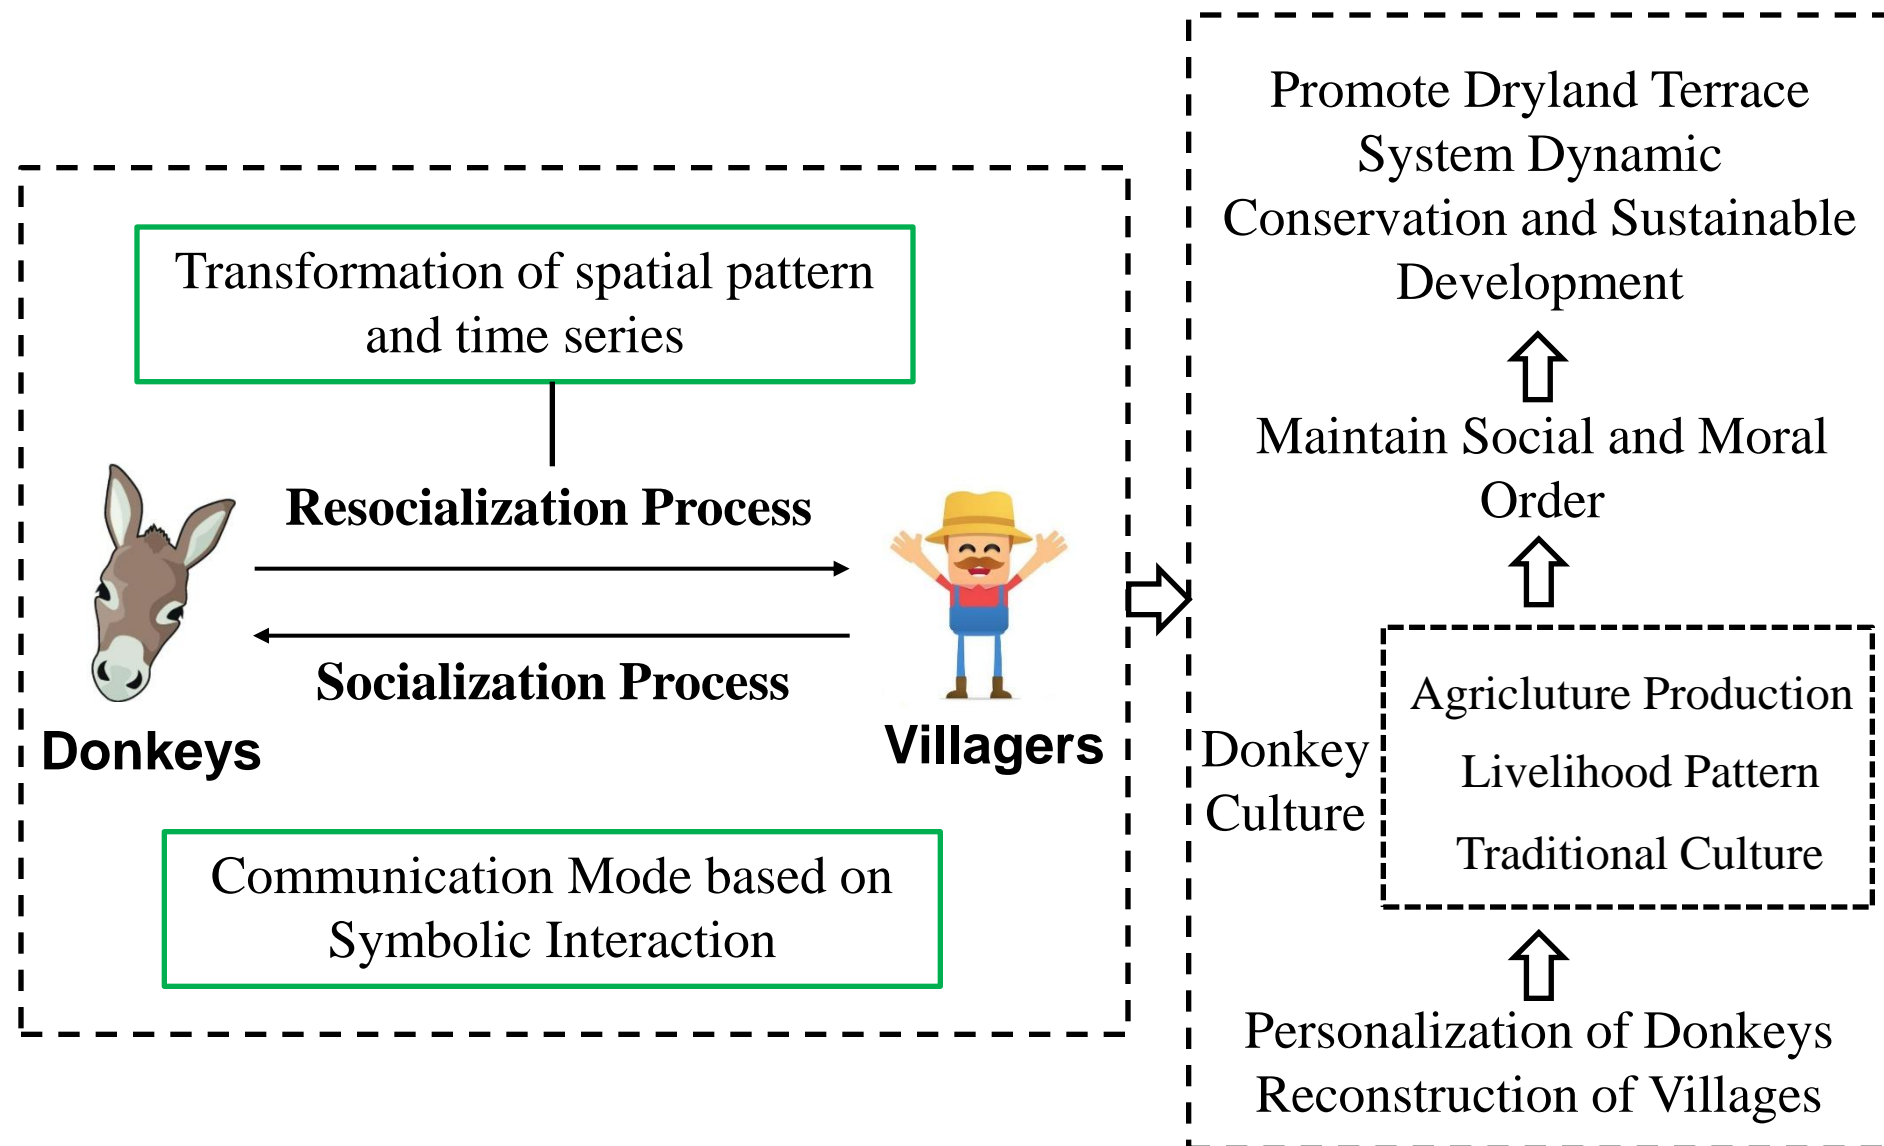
Transformation of spatial pattern and time series

Resocialization Process

Socialization Process

Donkeys

Villagers

Communication Mode based on Symbolic Interaction

Promote Dryland Terrace System Dynamic Conservation and Sustainable Development

Maintain Social and Moral Order

Donkey Culture

Agriclture Production

Livelihood Pattern

Traditional Culture

Personalization of Donkeys Reconstruction of Villages